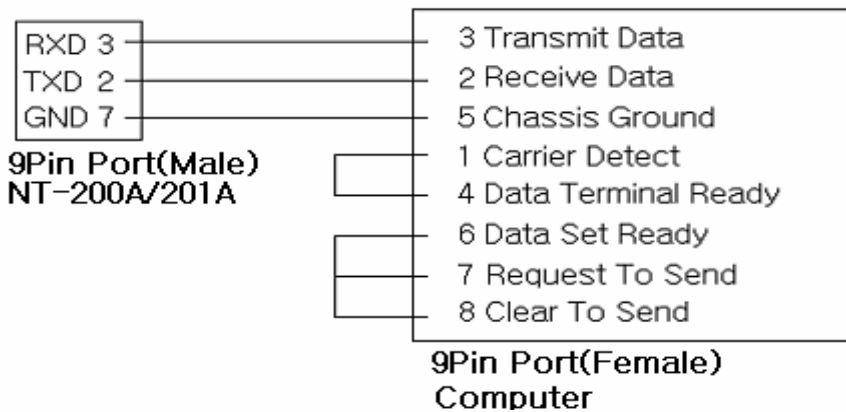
RXD 3
TXD 2
GND 7

9Pin Port(Male)
NT-200A/201A

3 Transmit Data
2 Receive Data
5 Chassis Ground
1 Carrier Detect
4 Data Terminal Ready
6 Data Set Ready
7 Request To Send
8 Clear To Send

9Pin Port(Female)
Computer